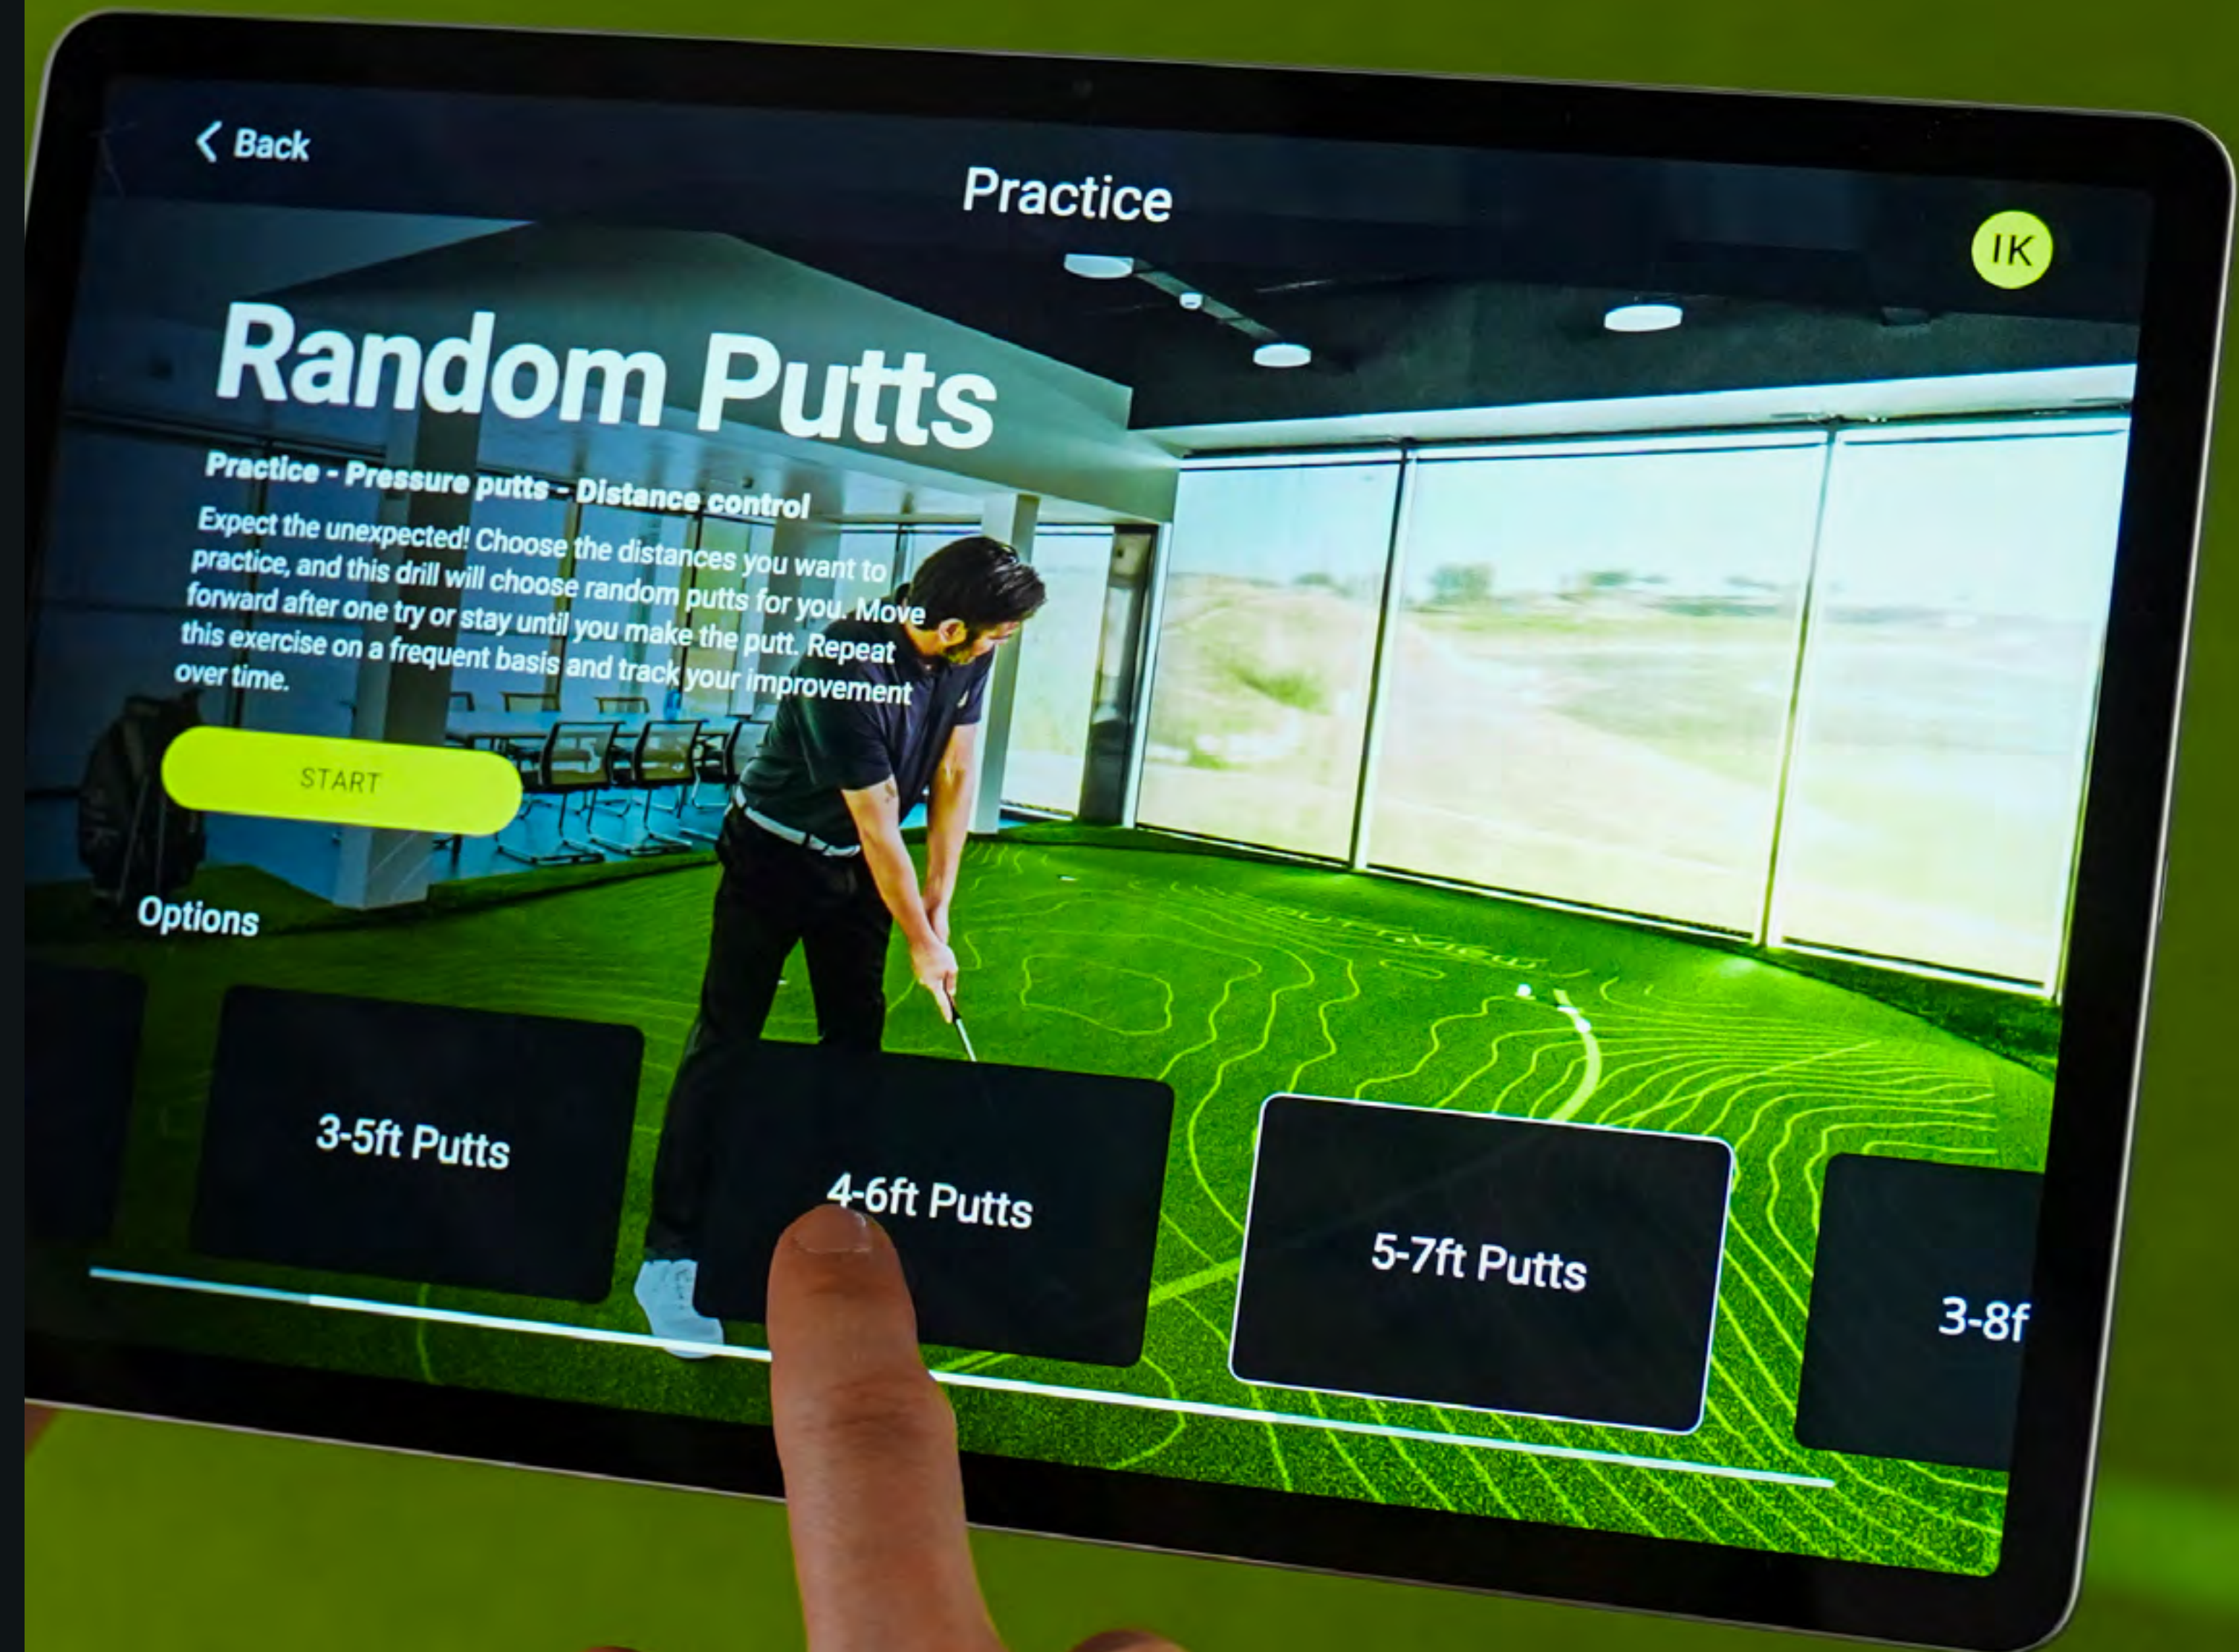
< Back

Practice

IK

Random Putts

Practice - Pressure putts - Distance control

Expect the unexpected! Choose the distances you want to practice, and this drill will choose random putts for you. Move forward after one try or stay until you make the putt. Repeat this exercise on a frequent basis and track your improvement over time.

START

Options

3-5ft Putts

4-6ft Putts

5-7ft Putts

3-8f